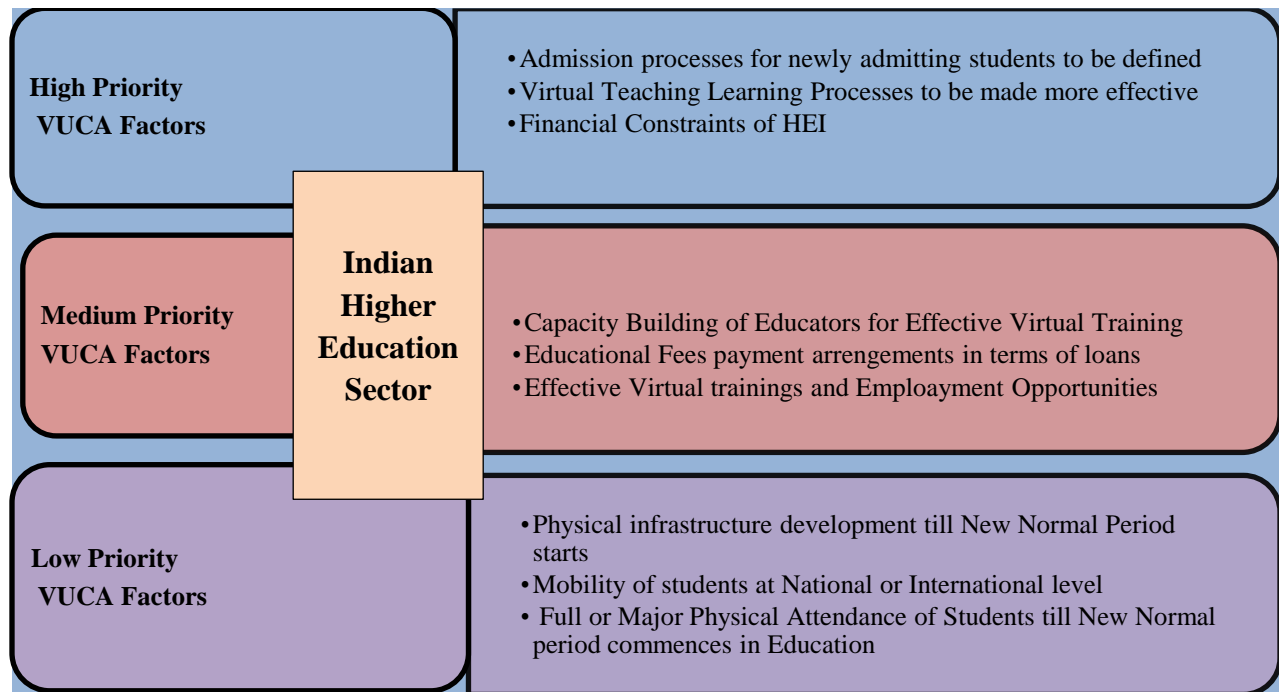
High Priority
VUCA Factors

• Admission processes for newly admitting students to be defined
• Virtual Teaching Learning Processes to be made more effective
• Financial Constraints of HEI

Indian Higher Education Sector

Medium Priority
VUCA Factors

• Capacity Building of Educators for Effective Virtual Training
• Educational Fees payment arrengements in terms of loans
• Effective Virtual trainings and Emploayment Opportunities

Low Priority
VUCA Factors

• Physical infrastructure development till New Normal Period starts
• Mobility of students at National or International level
• Full or Major Physical Attendance of Students till New Normal period commences in Education